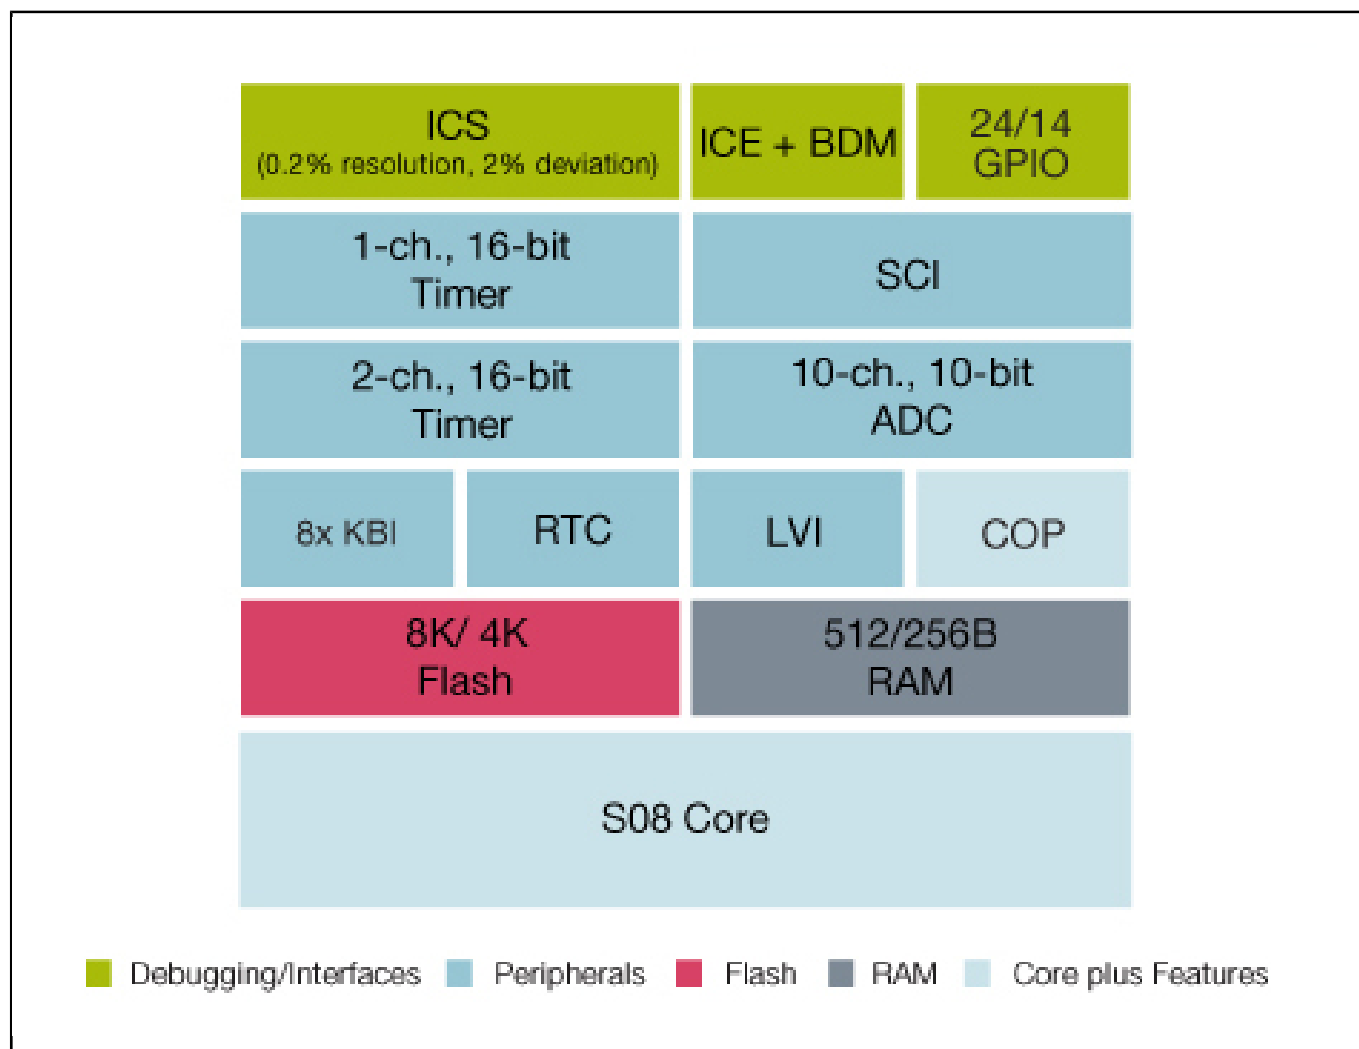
ICS
(0.2% resolution, 2% deviation)

ICE + BDM

24/14
GPIO

1-ch., 16-bit
Timer

SCI

2-ch., 16-bit
Timer

10-ch., 10-bit
ADC

8x KBI

RTC

LVI

COP

8K/ 4K
Flash

512/256B
RAM

S08 Core

Debugging/Interfaces Peripherals Flash RAM Core plus Features